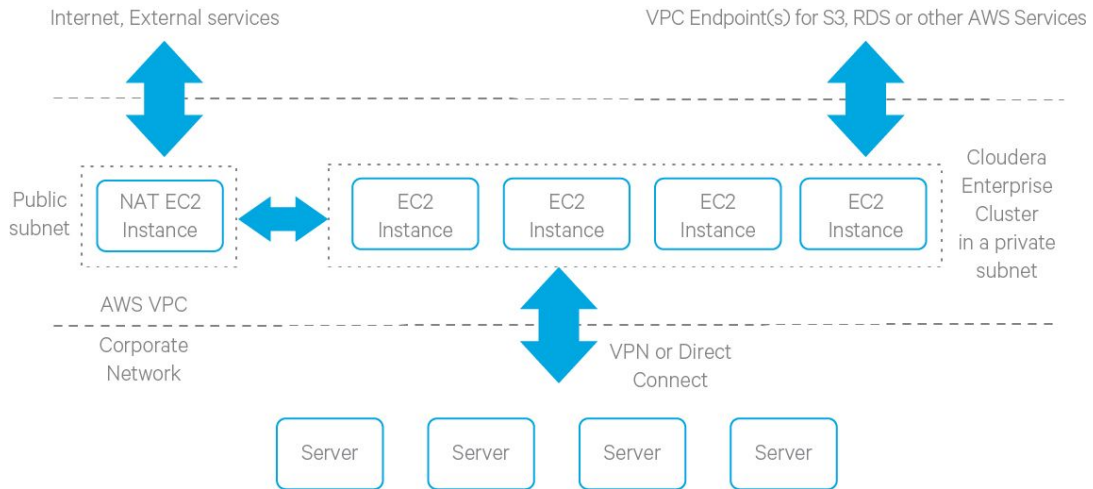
Internet, External services

VPC Endpoint(s) for S3, RDS or other AWS Services

Public subnet

NAT EC2 Instance

EC2 Instance

EC2 Instance

EC2 Instance

EC2 Instance

Cloudera Enterprise Cluster in a private subnet

AWS VPC

Corporate Network

VPN or Direct Connect

Server

Server

Server

Server